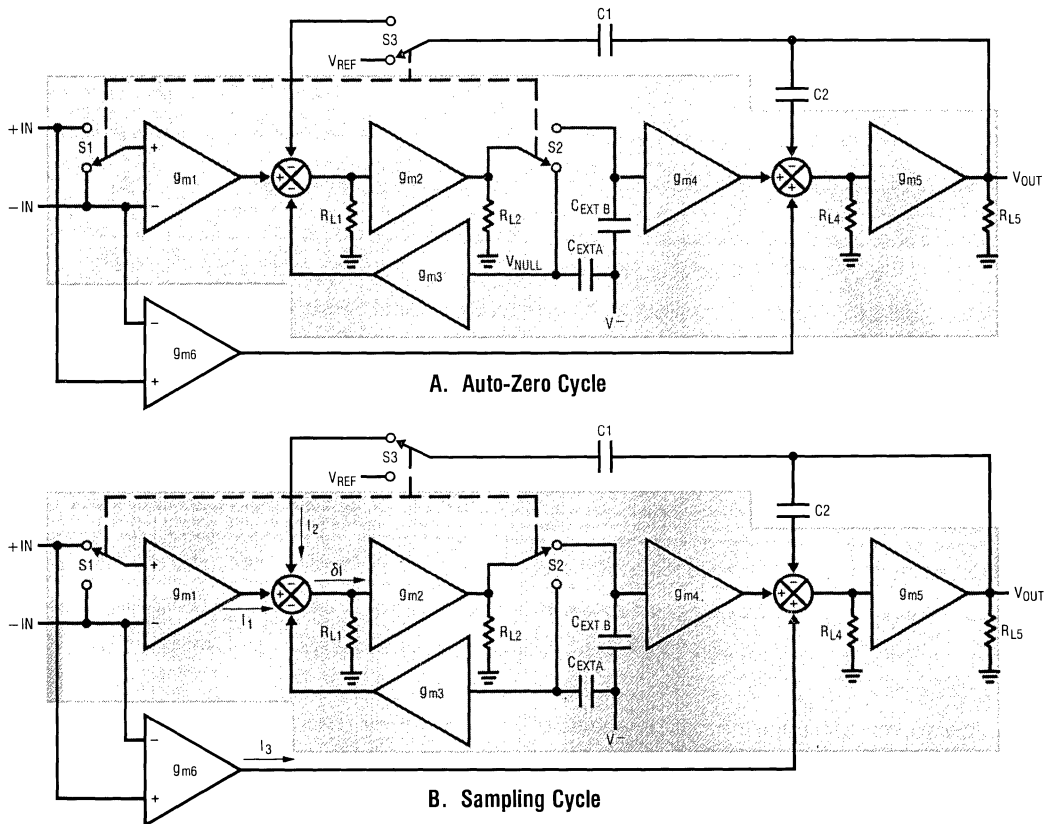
S3
$V_{REF}$
C1
C2
+IN
S1
$g_{m1}$
+
−
$g_{m2}$
S2
$g_{m4}$
$g_{m5}$
$V_{OUT}$
−IN
$R_{L1}$
$R_{L2}$
$C_{EXT\,B}$
$C_{EXTA}$
$R_{L4}$
$R_{L5}$
$g_{m3}$
$V_{NULL}$
$V^-$
$g_{m6}$
A. Auto-Zero Cycle

S3
$V_{REF}$
C1
C2
$I_2$
+IN
S1
$g_{m1}$
$\delta I$
$g_{m2}$
S2
$g_{m4}$
$g_{m5}$
$V_{OUT}$
−IN
$I_1$
$R_{L1}$
$R_{L2}$
$C_{EXT\,B}$
$C_{EXTA}$
$R_{L4}$
$R_{L5}$
$g_{m3}$
$V^-$
$I_3$
$g_{m6}$
B. Sampling Cycle